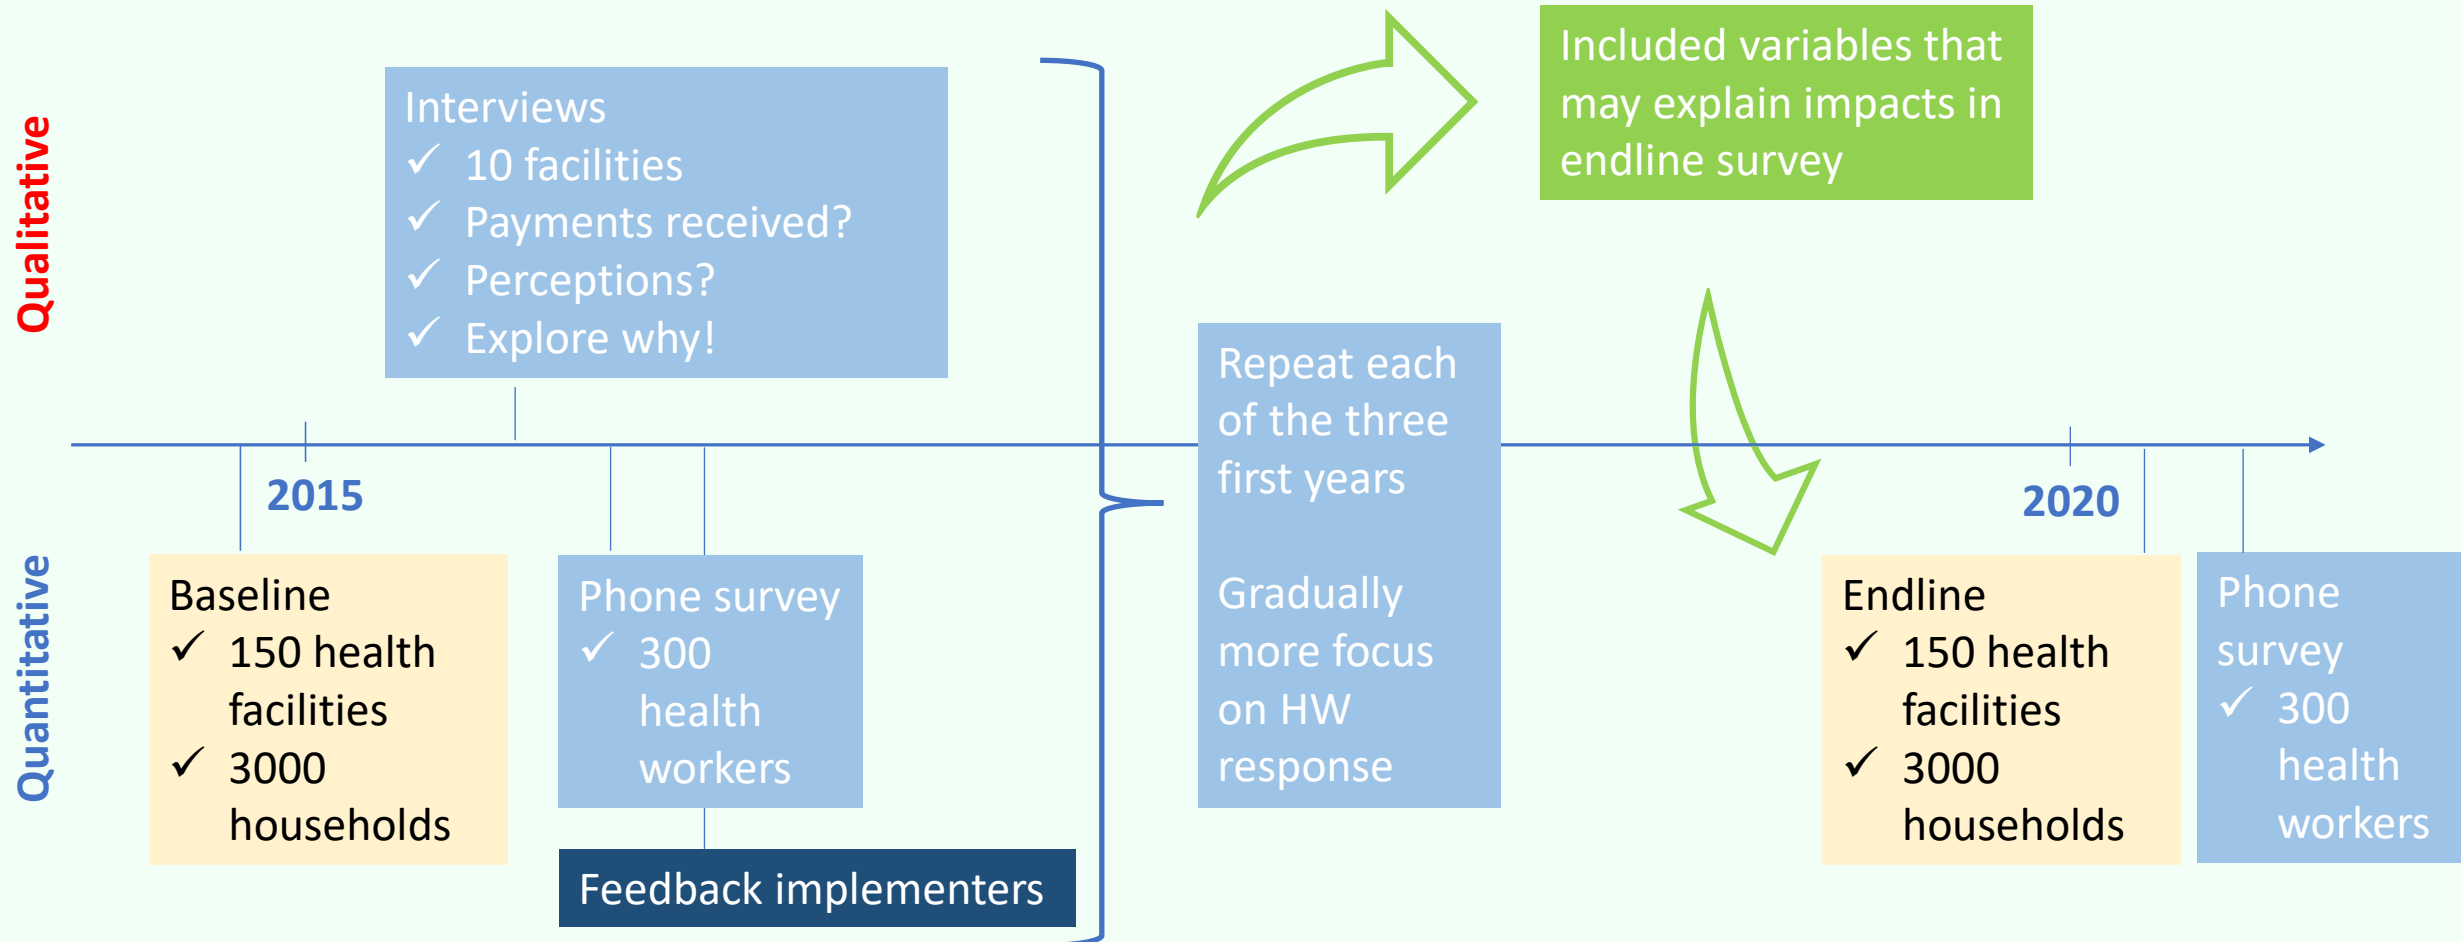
Qualitative

Interviews
✓ 10 facilities
✓ Payments received?
✓ Perceptions?
✓ Explore why!

Included variables that may explain impacts in endline survey

2015

Repeat each of the three first years

Gradually more focus on HW response

2020

Quantitative

Baseline
✓ 150 health facilities
✓ 3000 households

Phone survey
✓ 300 health workers

Feedback implementers

Endline
✓ 150 health facilities
✓ 3000 households

Phone survey
✓ 300 health workers